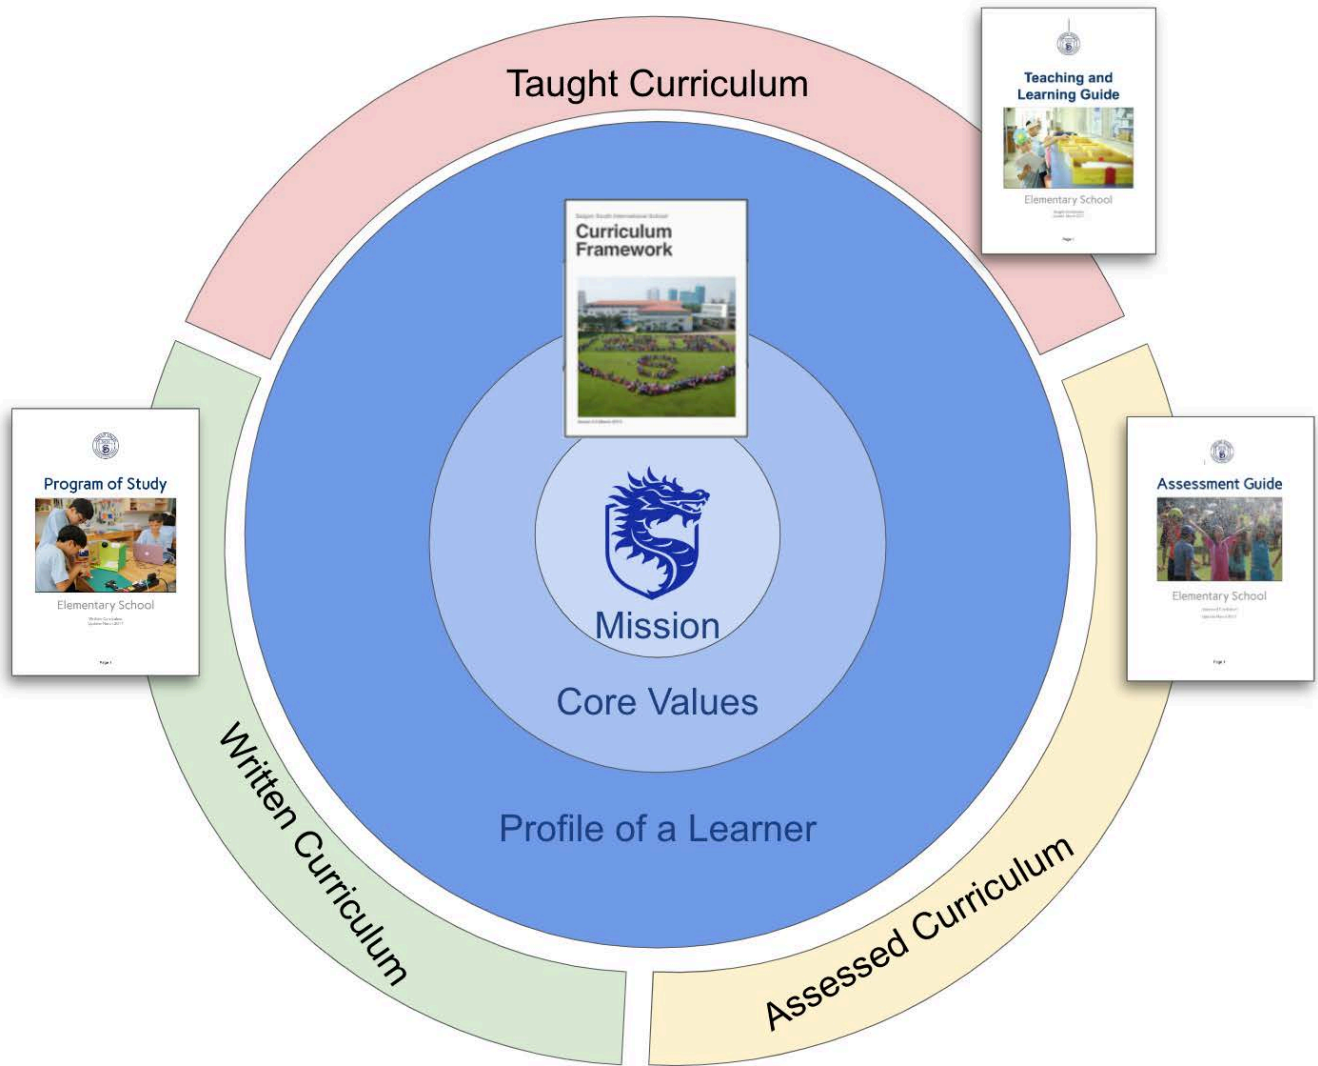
Taught Curriculum

Teaching and Learning Guide

Elementary School

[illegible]

Saigon South International School

Curriculum Framework

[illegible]

Program of Study

Elementary School

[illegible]

Assessment Guide

Elementary School

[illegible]

Mission

Core Values

Profile of a Learner

Written Curriculum

Assessed Curriculum